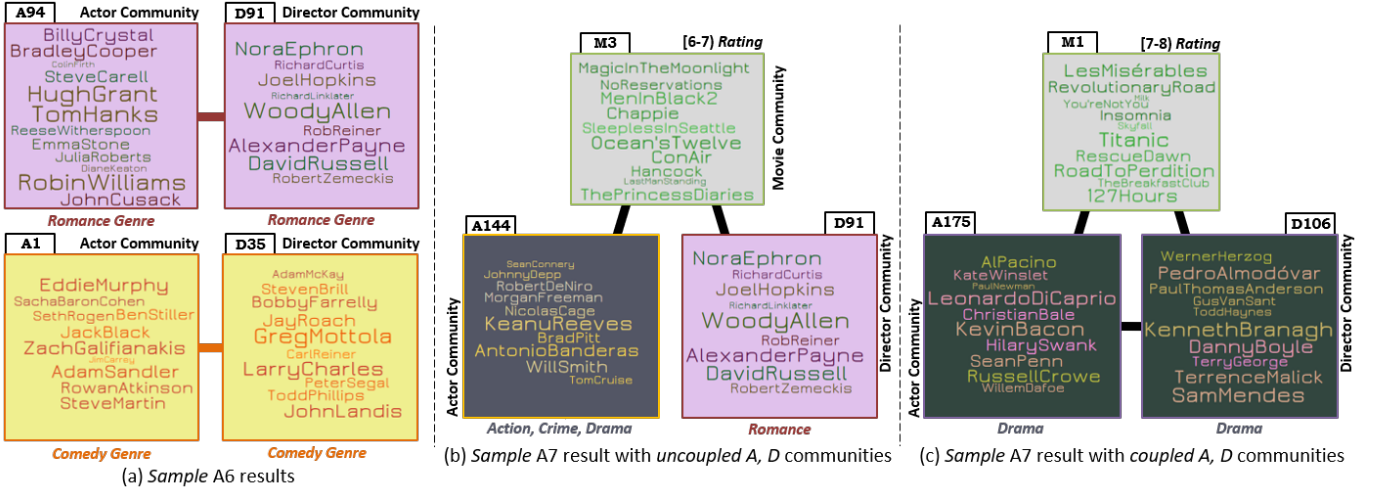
A94 Actor Community

BillyCrystal
BradleyCooper
ColinFirth
SteveCarell
HughGrant
TomHanks
ReeseWitherspoon
EmmaStone
JuliaRoberts
DianeKeaton
RobinWilliams
JohnCusack

Romance Genre

D91 Director Community

NoraEphron
RichardCurtis
JoelHopkins
RichardLinklater
WoodyAllen
RobReiner
AlexanderPayne
DavidRussell
RobertZemeckis

Romance Genre

A1 Actor Community

EddieMurphy
SachaBaronCohen
SethRogenBenStiller
JackBlack
ZachGalifianakis
JimCarrey
AdamSandler
RowanAtkinson
SteveMartin

Comedy Genre

D35 Director Community

AdamMcKay
StevenBrill
BobbyFarrelly
JayRoach
GregMottola
CarlReiner
LarryCharles
PeterSegal
ToddPhillips
JohnLandis

Comedy Genre

(a) *Sample* A6 results

M3 [6-7) *Rating*

MagicInTheMoonlight
NoReservations
MenInBlack2
Chappie
SleeplessInSeattle
Ocean'sTwelve
ConAir
Hancock
LastManStanding
ThePrincessDiaries

Movie Community

A144

SeanConnery
JohnnyDepp
RobertDeNiro
MorganFreeman
NicolasCage
KeanuReeves
BradPitt
AntonioBanderas
WillSmith
TomCruise

Actor Community

Action, Crime, Drama

D91

NoraEphron
RichardCurtis
JoelHopkins
RichardLinklater
WoodyAllen
RobReiner
AlexanderPayne
DavidRussell
RobertZemeckis

Director Community

Romance

(b) *Sample* A7 result with *uncoupled A, D* communities

M1 [7-8) *Rating*

LesMisérables
RevolutionaryRoad
You'reNotYou
Hill
Insomnia
Skyfall
Titanic
RescueDawn
RoadToPerdition
TheBreakfastClub
127Hours

A175

AlPacino
KateWinslet
PaulNewman
LeonardoDiCaprio
ChristianBale
KevinBacon
HilarySwank
SeanPenn
RussellCrowe
WillemDafoe

Actor Community

Drama

D106

WernerHerzog
PedroAlmodóvar
PaulThomasAnderson
GusVanSant
ToddHaynes
KennethBranagh
DannyBoyle
TerryGeorge
TerrenceMalick
SamMendes

Director Community

Drama

(c) *Sample* A7 result with *coupled A, D* communities